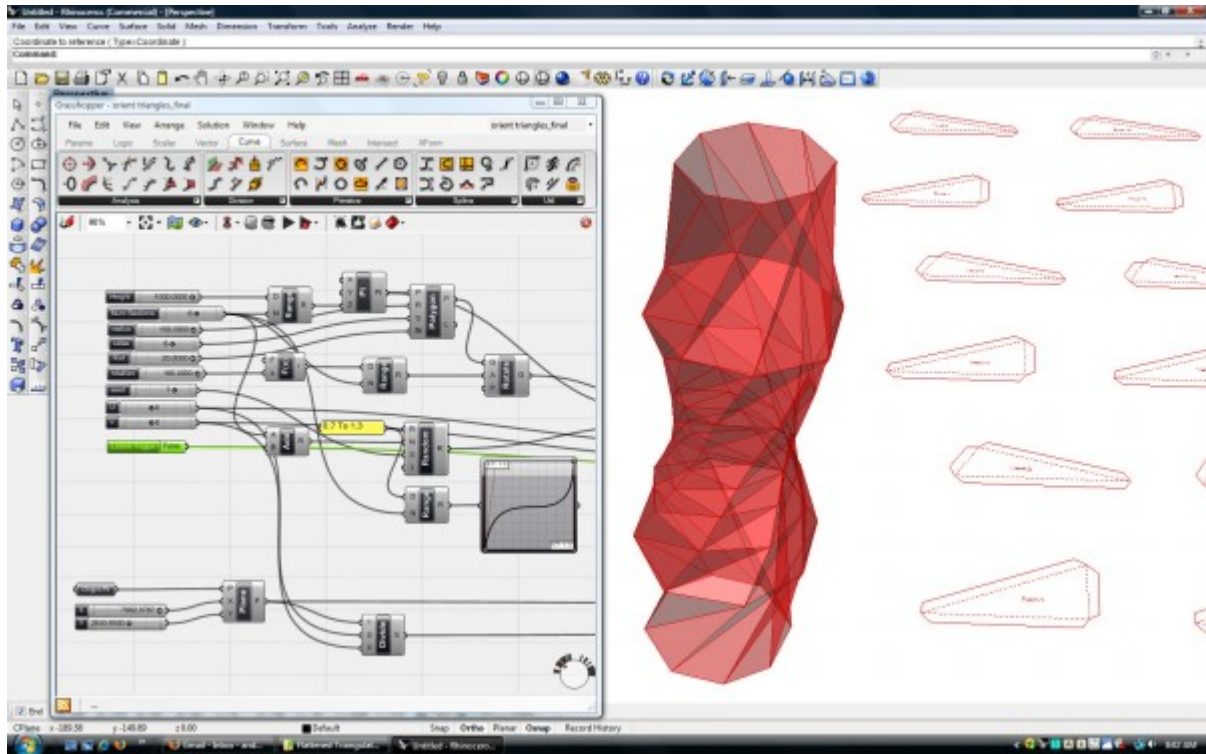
Untitled - Rhinoceros (Commercial) - [Perspective]

File Edit View Curve Surface Solid Mesh Dimension Transform Tools Analyze Render Help

Coordinate to reference ( Type=Coordinate ):

Command:

Perspective

Grasshopper - orient triangles_final

File Edit View Arrange Solution Window Help

orient triangles_final

Params Logic Scalar Vector Curve Surface Mesh Intersect XForm

Analysis Division Primitive Spline Util

1000.0000

150.0000

20.0000

0.7 To 1.5

Polygon

Divide

2000.0000

Grid

CPlane x -189.58 y -149.80 z 0.00 Default Snap Ortho Planar Osnap Record History

Untitled - Rhinoceros